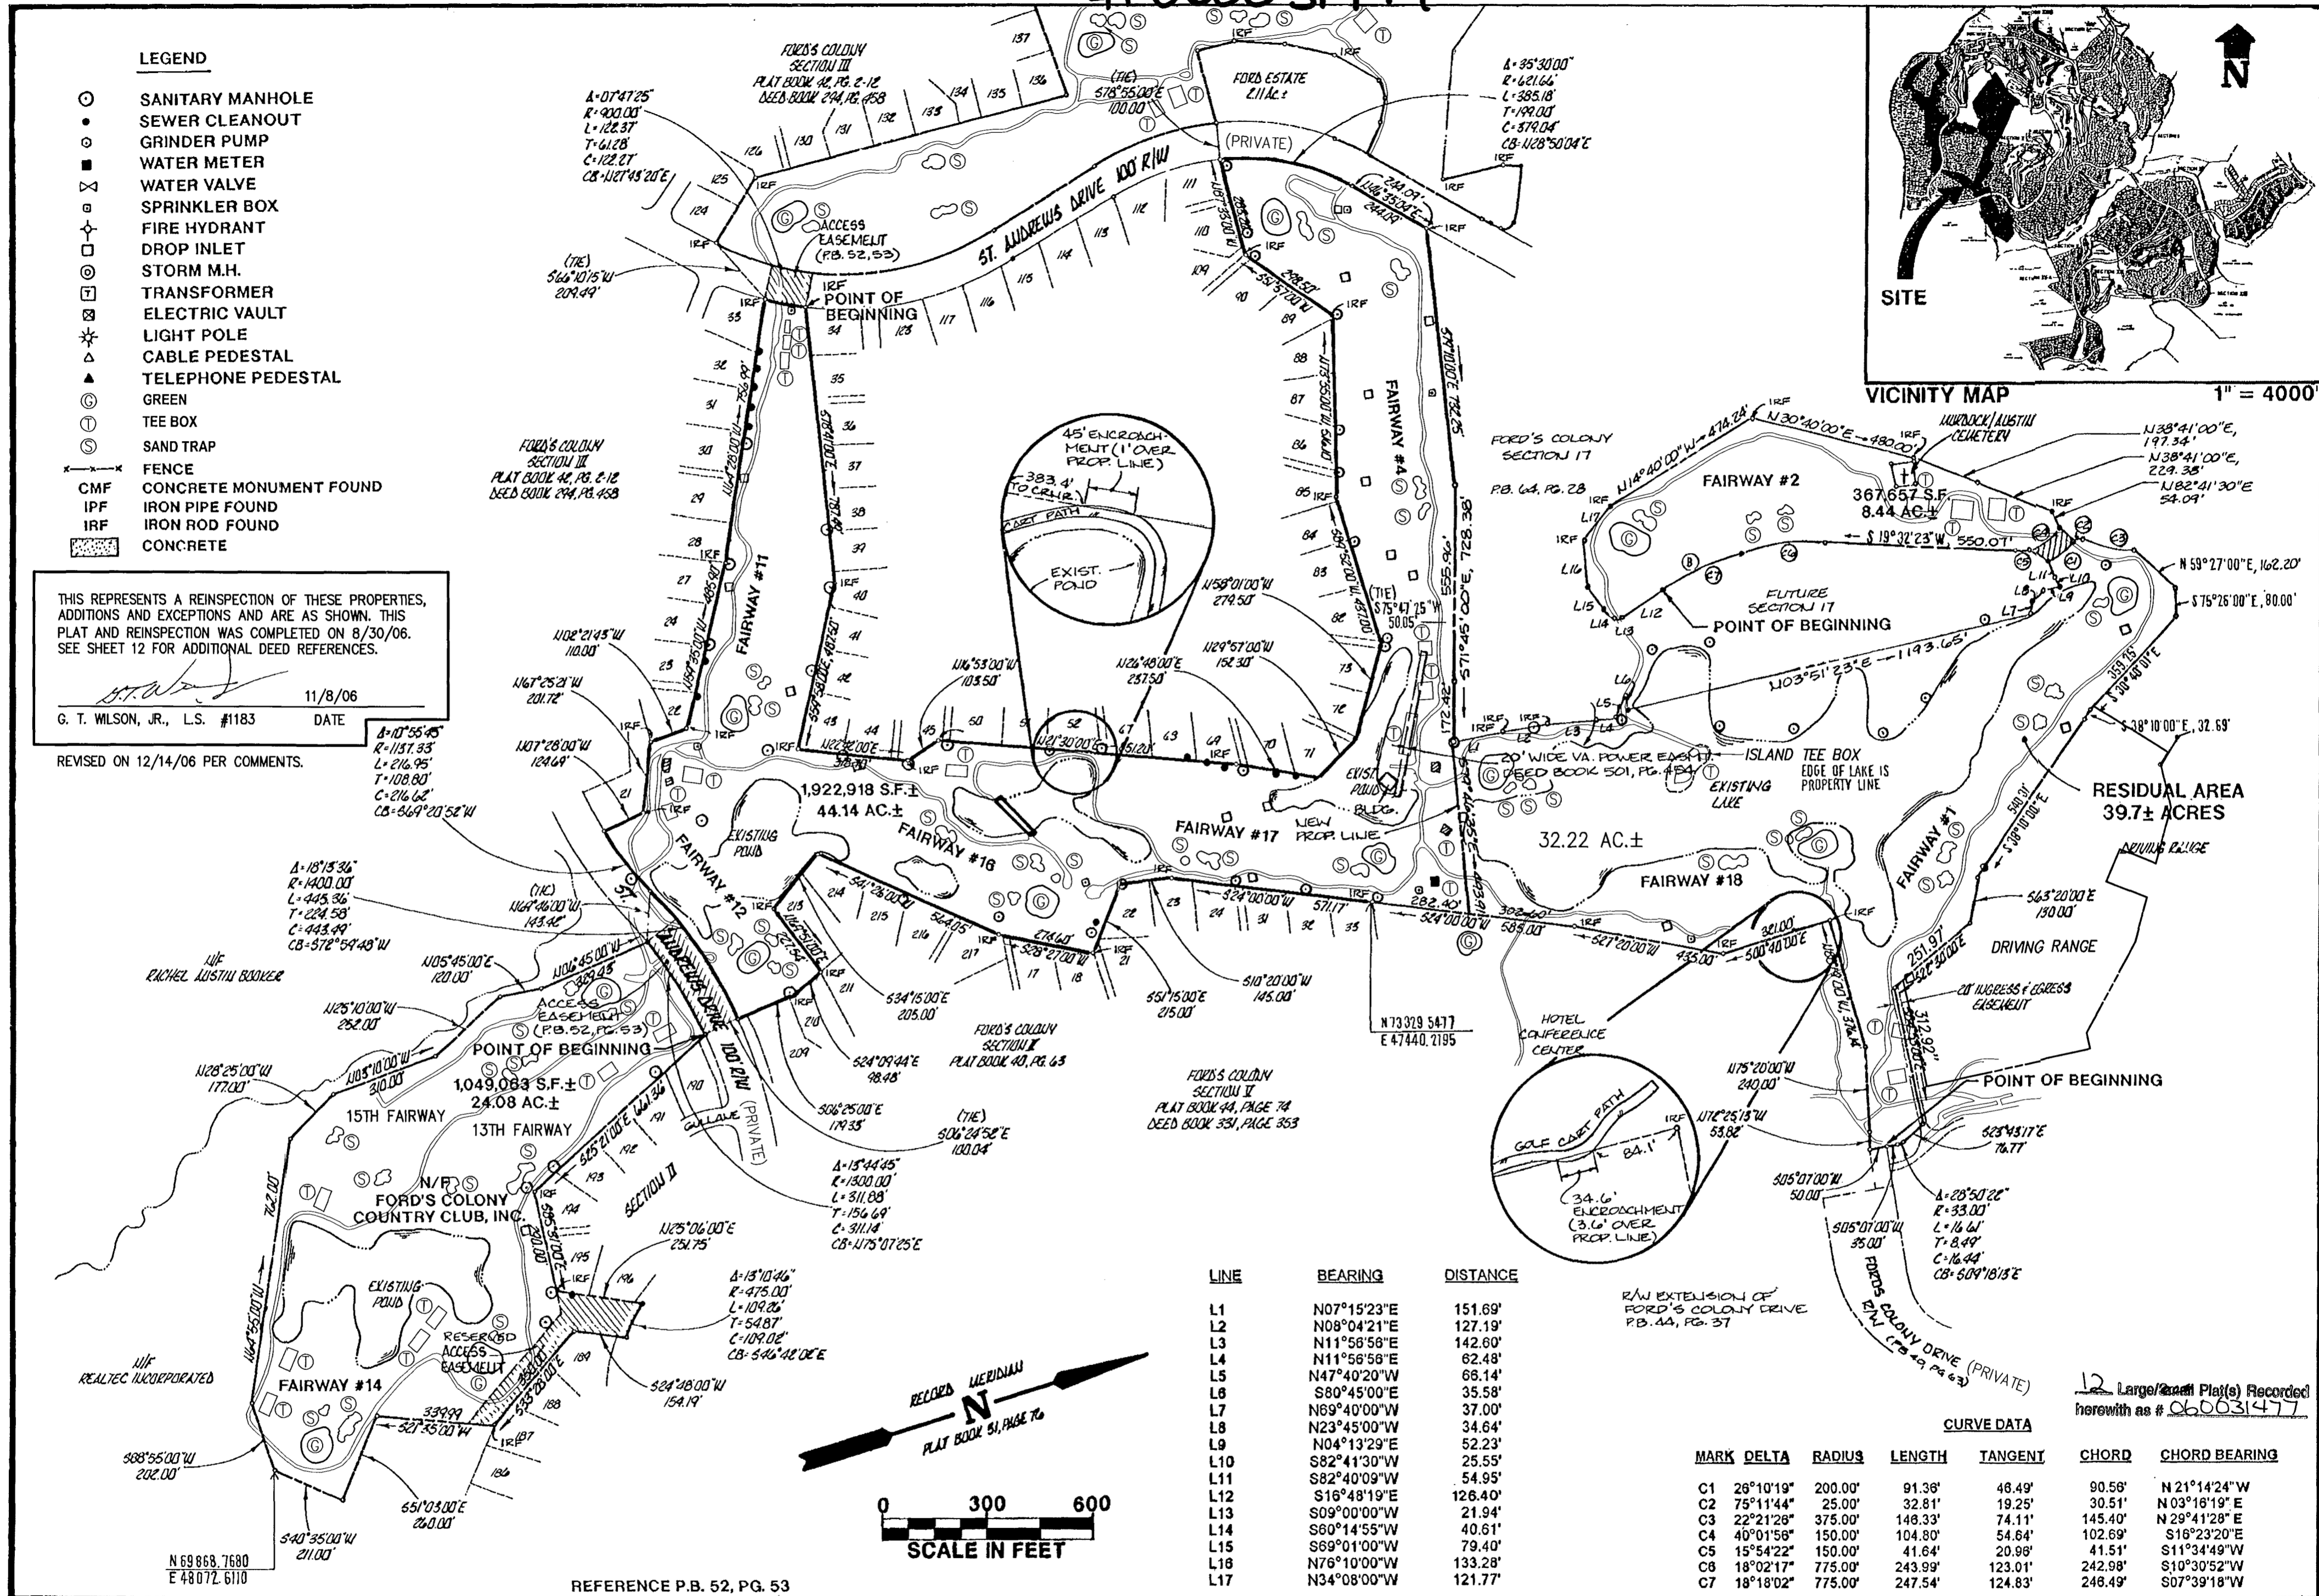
LEGEND

SANITARY MANHOLE
SEWER CLEANOUT
GRINDER PUMP
WATER METER
WATER VALVE
SPRINKLER BOX
FIRE HYDRANT
DROP INLET
STORM M.H.
TRANSFORMER
ELECTRIC VAULT
LIGHT POLE
CABLE PEDESTAL
TELEPHONE PEDESTAL
GREEN
TEE BOX
SAND TRAP
FENCE
CMF CONCRETE MONUMENT FOUND
IPF IRON PIPE FOUND
IRF IRON ROD FOUND
CONCRETE

THIS REPRESENTS A REINSPECTION OF THESE PROPERTIES, ADDITIONS AND EXCEPTIONS ARE AS SHOWN. THIS PLAT AND REINSPECTION WAS COMPLETED ON 8/30/06. SEE SHEET 12 FOR ADDITIONAL DEED REFERENCES.

11/8/06
G. T. WILSON, JR., L.S. #1183 DATE

REVISED ON 12/14/06 PER COMMENTS.

FORD'S COLONY SECTION III PLAT BOOK 42, PG. 2-12 DEED BOOK 294, PG. 458

FORD ESTATE 2.11 Ac.±

(PRIVATE)

ST. ANDREWS DRIVE 100' R/W

ACCESS EASEMENT (P.B. 52, 53)

POINT OF BEGINNING

FAIRWAY #11

FAIRWAY #4

45' ENCROACHMENT (1' OVER PROP. LINE)
383.4' TO CRNR.
CART PATH
EXIST. POND

FORD'S COLONY SECTION 17
P.B. 64, PG. 28

MURDOCK/AUSTIN CEMETERY

FAIRWAY #2
367,657 S.F. 8.44 AC.±

FUTURE SECTION 17
POINT OF BEGINNING

ISLAND TEE BOX
EDGE OF LAKE IS PROPERTY LINE
EXISTING LAKE

20' WIDE VA. POWER EASMT. DEED BOOK 501, PG. 454

EXIST. POND
BLDG.
NEW PROP. LINE

1,922,918 S.F.± 44.14 AC.±

FAIRWAY #16
FAIRWAY #17
FAIRWAY #18
32.22 AC.±

RESIDUAL AREA 39.7± ACRES
DRIVING RANGE
FAIRWAY #1

20' INGRESS & EGRESS EASEMENT
POINT OF BEGINNING

FAIRWAY #12
EXISTING POND

N/F RACHEL AUSTIN BOOKER

ACCESS EASEMENT (P.B. 52, PG. 53)
POINT OF BEGINNING
1,049,063 S.F.± 24.08 AC.±
15TH FAIRWAY
13TH FAIRWAY
N/F FORD'S COLONY COUNTRY CLUB, INC.

FORD'S COLONY SECTION X PLAT BOOK 40, PG. 63

FORD'S COLONY SECTION V PLAT BOOK 44, PAGE 74 DEED BOOK 331, PAGE 353

HOTEL CONFERENCE CENTER

GOLF CART PATH
84.1'
34.6' ENCROACHMENT (3.6' OVER PROP. LINE)

N 73329.5477
E 47440.2195

EXISTING POND
RESERVED ACCESS EASEMENT
FAIRWAY #14
N/F REALTEC INCORPORATED

N 69868.7680
E 48072.6110

REFERENCE P.B. 52, PG. 53

RECORD MERIDIAN N PLAT BOOK 51, PAGE 76

0 300 600
SCALE IN FEET

R/W EXTENSION OF FORD'S COLONY DRIVE P.B. 44, PG. 37

FORDS COLONY DRIVE R/W (P.B. 49, PG. 63) (PRIVATE)

100' R/W (PRIVATE)

VICINITY MAP 1" = 4000'
SITE
N

12 Large/Small Plat(s) Recorded herewith as # 060031477

| LINE | BEARING | DISTANCE |
|---|---|---|
| L1 | N07°15'23"E | 151.69' |
| L2 | N08°04'21"E | 127.19' |
| L3 | N11°56'56"E | 142.60' |
| L4 | N11°56'56"E | 62.48' |
| L5 | N47°40'20"W | 66.14' |
| L6 | S80°45'00"E | 35.58' |
| L7 | N69°40'00"W | 37.00' |
| L8 | N23°45'00"W | 34.64' |
| L9 | N04°13'29"E | 52.23' |
| L10 | S82°41'30"W | 25.55' |
| L11 | S82°40'09"W | 54.95' |
| L12 | S16°48'19"E | 126.40' |
| L13 | S09°00'00"W | 21.94' |
| L14 | S60°14'55"W | 40.61' |
| L15 | S69°01'00"W | 79.40' |
| L16 | N76°10'00"W | 133.28' |
| L17 | N34°08'00"W | 121.77' |

CURVE DATA

| MARK | DELTA | RADIUS | LENGTH | TANGENT | CHORD | CHORD BEARING |
|---|---|---|---|---|---|---|
| C1 | 26°10'19" | 200.00' | 91.36' | 46.49' | 90.56' | N 21°14'24"W |
| C2 | 75°11'44" | 25.00' | 32.81' | 19.25' | 30.51' | N 03°16'19" E |
| C3 | 22°21'26" | 375.00' | 146.33' | 74.11' | 145.40' | N 29°41'28" E |
| C4 | 40°01'56" | 150.00' | 104.80' | 54.64' | 102.69' | S16°23'20"E |
| C5 | 15°54'22" | 150.00' | 41.64' | 20.96' | 41.51' | S11°34'49"W |
| C6 | 18°02'17" | 775.00' | 243.99' | 123.01' | 242.98' | S10°30'52"W |
| C7 | 18°18'02" | 775.00' | 247.54' | 124.83' | 246.49' | S07°39'18"W |